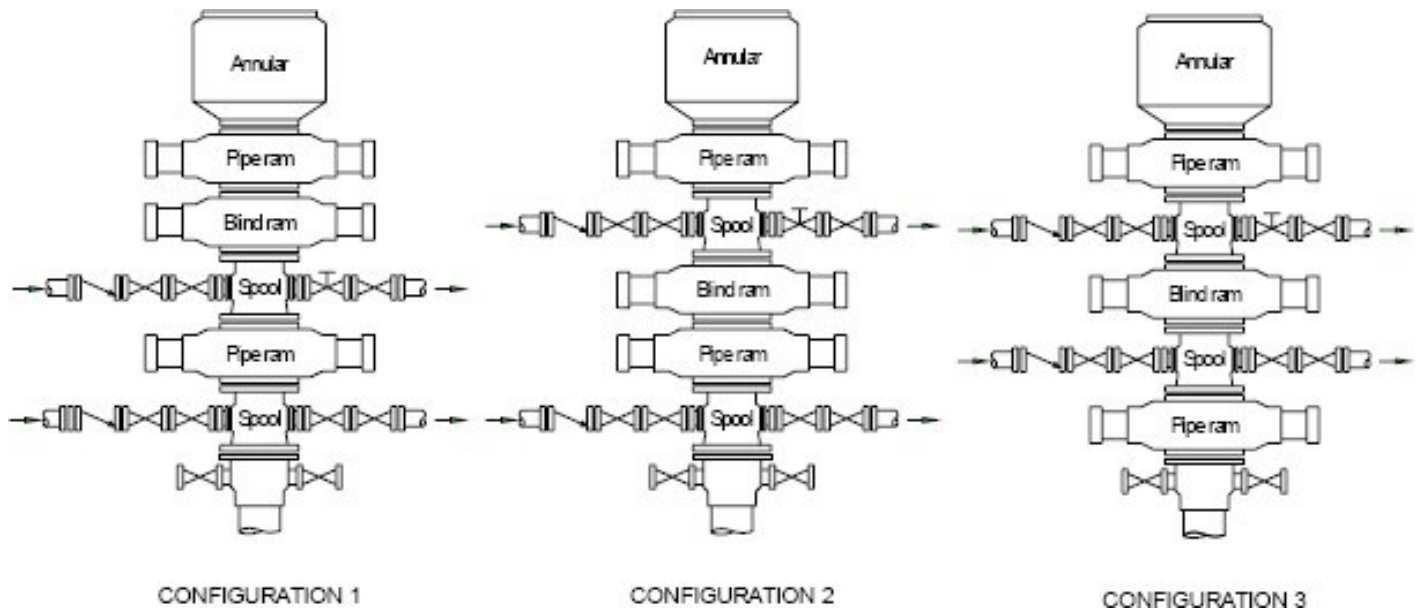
Annular

Pipe ram

Blind ram

Spool

Pipe ram

Spool

CONFIGURATION 1

Annular

Pipe ram

Spool

Blind ram

Pipe ram

Spool

CONFIGURATION 2

Annular

Pipe ram

Spool

Blind ram

Spool

Pipe ram

CONFIGURATION 3